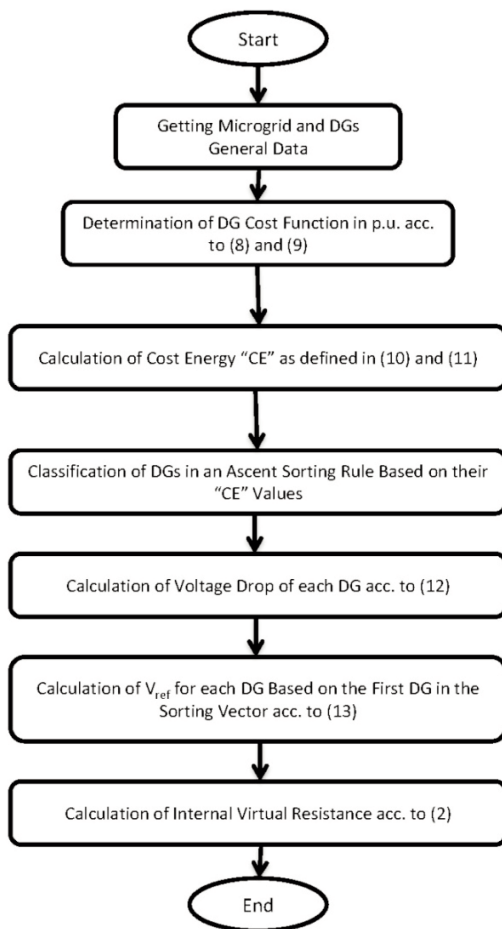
Start

Getting Microgrid and DGs General Data

Determination of DG Cost Function in p.u. acc. to (8) and (9)

Calculation of Cost Energy "CE" as defined in (10) and (11)

Classification of DGs in an Ascent Sorting Rule Based on their "CE" Values

Calculation of Voltage Drop of each DG acc. to (12)

Calculation of $V_{ref}$ for each DG Based on the First DG in the Sorting Vector acc. to (13)

Calculation of Internal Virtual Resistance acc. to (2)

End